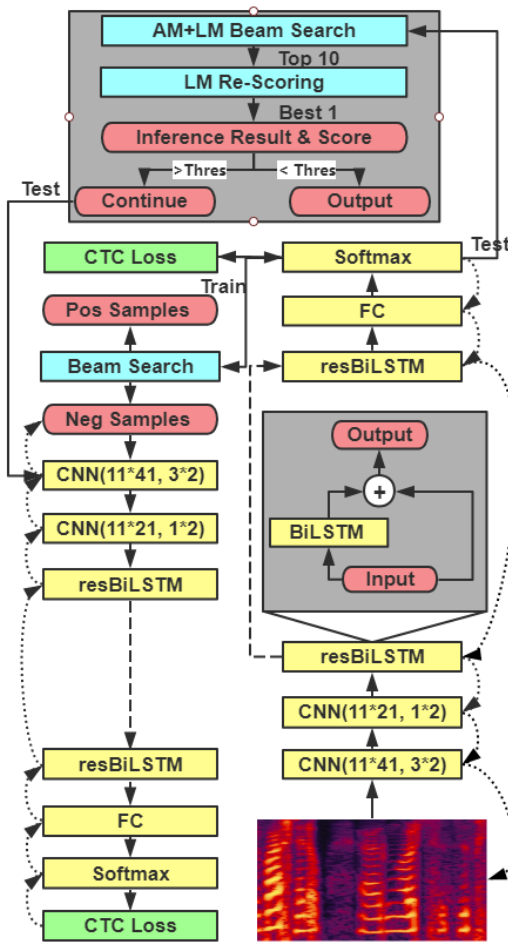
AM+LM Beam Search
Top 10
LM Re-Scoring
Best 1
Inference Result & Score
>Thres
< Thres
Test
Continue
Output
CTC Loss
Softmax
Test
Train
Pos Samples
FC
Beam Search
resBiLSTM
Neg Samples
Output
CNN(11*41, 3*2)
+
BiLSTM
CNN(11*21, 1*2)
Input
resBiLSTM
resBiLSTM
CNN(11*21, 1*2)
resBiLSTM
CNN(11*41, 3*2)
FC
Softmax
CTC Loss